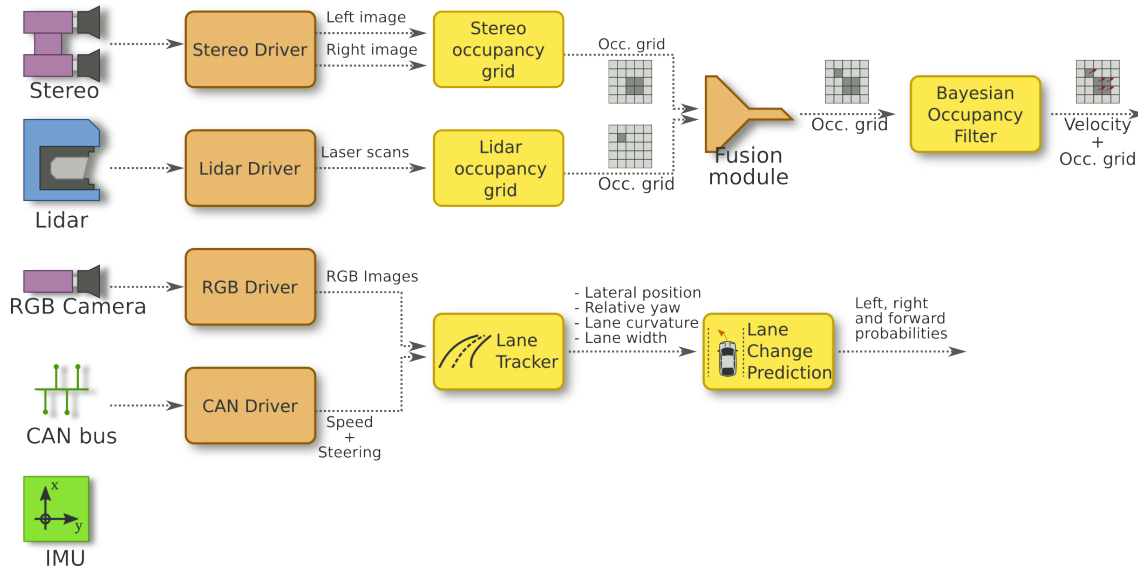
Stereo

Stereo Driver

Left image

Right image

Stereo occupancy grid

Occ. grid

Lidar

Lidar Driver

Laser scans

Lidar occupancy grid

Occ. grid

Fusion module

Occ. grid

Bayesian Occupancy Filter

Velocity + Occ. grid

RGB Camera

RGB Driver

RGB Images

CAN bus

CAN Driver

Speed + Steering

Lane Tracker

- Lateral position
- Relative yaw
- Lane curvature
- Lane width

Lane Change Prediction

Left, right and forward probabilities

x

y

IMU